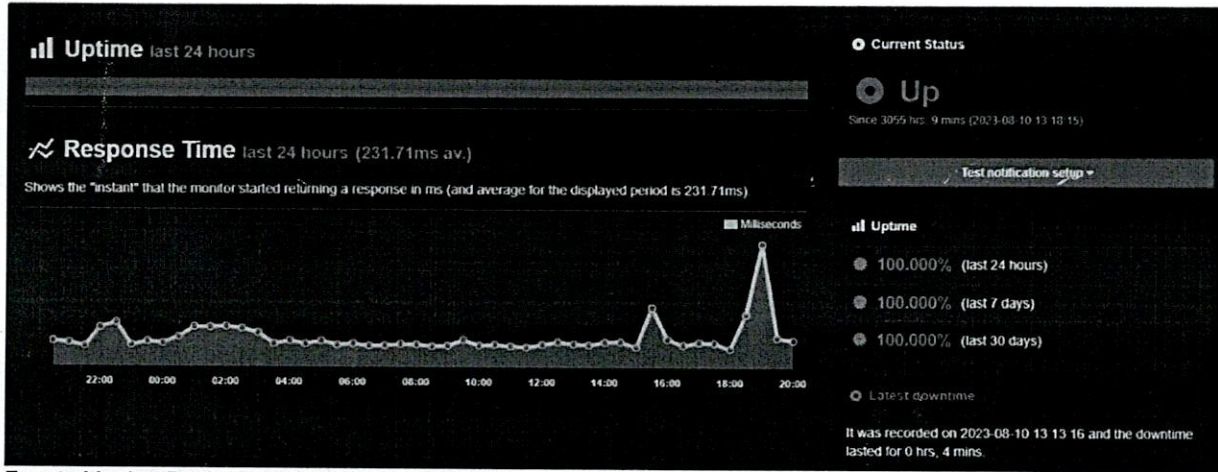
Uptime last 24 hours

Response Time last 24 hours (231.71ms av.)

Shows the "instant" that the monitor started returning a response in ms (and average for the displayed period is 231.71ms)

Milliseconds

22:00 00:00 02:00 04:00 06:00 08:00 10:00 12:00 14:00 16:00 18:00 20:00

Current Status

Up

Since 3055 hrs, 9 mins (2023-08-10 13 18:15)

Test notification setup ▾

Uptime

100.000% (last 24 hours)

100.000% (last 7 days)

100.000% (last 30 days)

Latest downtime

It was recorded on 2023-08-10 13 13 16 and the downtime lasted for 0 hrs, 4 mins.